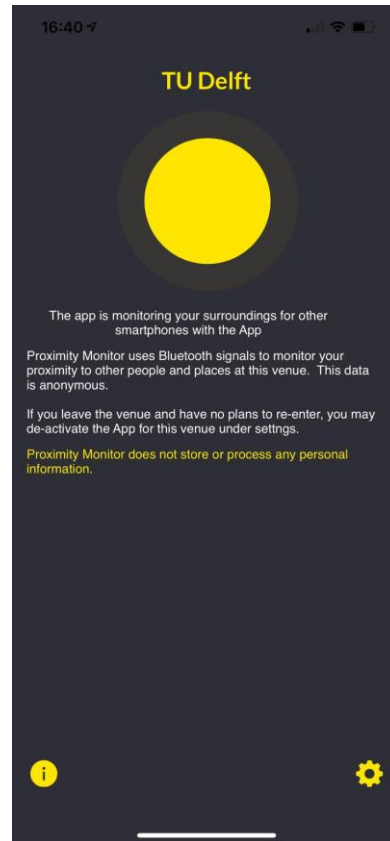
16:40

TU Delft

The app is monitoring your surroundings for other smartphones with the App

Proximity Monitor uses Bluetooth signals to monitor your proximity to other people and places at this venue. This data is anonymous.

If you leave the venue and have no plans to re-enter, you may de-activate the App for this venue under settngs.

Proximity Monitor does not store or process any personal information.

i